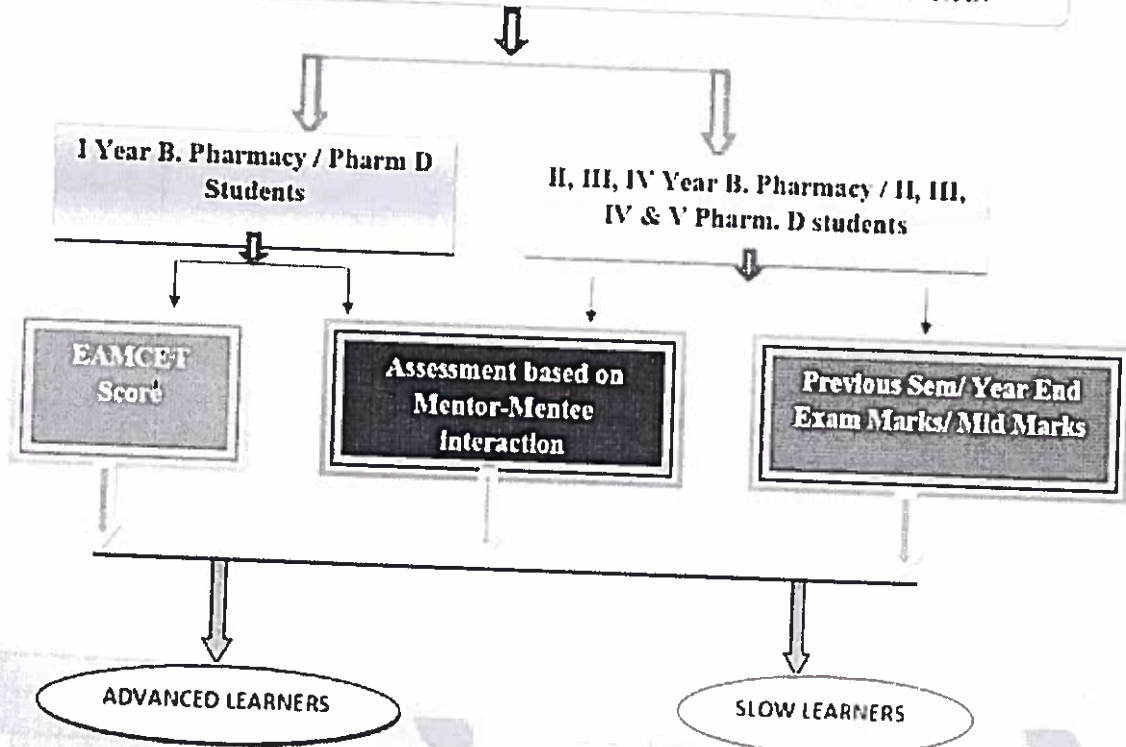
I Year B. Pharmacy / Pharm D Students

II, III, IV Year B. Pharmacy / II, III, IV & V Pharm. D students

EAMCET Score

Assessment based on Mentor-Mentee Interaction

Previous Sem/ Year End Exam Marks/ Mid Marks

ADVANCED LEARNERS

SLOW LEARNERS